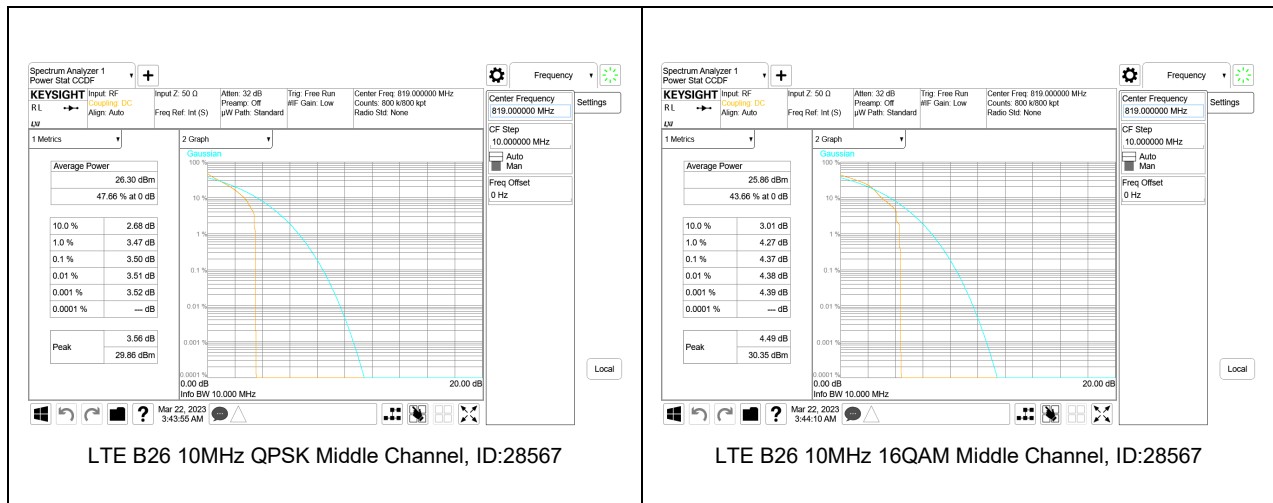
Spectrum Analyzer 1
Power Stat CCDF

Frequency

KEYSIGHT Input: RF
RL
Coupling: DC
Align: Auto

Input Z: 50 Ω
Freq Ref: Int (S)

Atten: 32 dB
Preamp: Off
µW Path: Standard

Trig: Free Run
#IF Gain: Low

Center Freq: 819.000000 MHz
Counts: 800 k/800 kpt
Radio Std: None

Center Frequency
819.000000 MHz

Settings

CF Step
10.000000 MHz
Auto
Man

Freq Offset
0 Hz

1 Metrics

2 Graph

Gaussian

| Average Power | |
|---|---|
| | 26.30 dBm |
| | 47.66 % at 0 dB |

| | |
|---|---|
| 10.0 % | 2.68 dB |
| 1.0 % | 3.47 dB |
| 0.1 % | 3.50 dB |
| 0.01 % | 3.51 dB |
| 0.001 % | 3.52 dB |
| 0.0001 % | --- dB |

| Peak | 3.56 dB |
|---|---|
| | 29.86 dBm |

100 %
10 %
1 %
0.1 %
0.01 %
0.001 %
0.0001 %
0.00 dB
20.00 dB
Info BW 10.000 MHz

Local

Mar 22, 2023
3:43:55 AM

LTE B26 10MHz QPSK Middle Channel, ID:28567

Spectrum Analyzer 1
Power Stat CCDF

Frequency

KEYSIGHT Input: RF
RL
Coupling: DC
Align: Auto

Input Z: 50 Ω
Freq Ref: Int (S)

Atten: 32 dB
Preamp: Off
µW Path: Standard

Trig: Free Run
#IF Gain: Low

Center Freq: 819.000000 MHz
Counts: 800 k/800 kpt
Radio Std: None

Center Frequency
819.000000 MHz

Settings

CF Step
10.000000 MHz
Auto
Man

Freq Offset
0 Hz

1 Metrics

2 Graph

Gaussian

| Average Power | |
|---|---|
| | 25.86 dBm |
| | 43.66 % at 0 dB |

| | |
|---|---|
| 10.0 % | 3.01 dB |
| 1.0 % | 4.27 dB |
| 0.1 % | 4.37 dB |
| 0.01 % | 4.38 dB |
| 0.001 % | 4.39 dB |
| 0.0001 % | --- dB |

| Peak | 4.49 dB |
|---|---|
| | 30.35 dBm |

100 %
10 %
1 %
0.1 %
0.01 %
0.001 %
0.0001 %
0.00 dB
20.00 dB
Info BW 10.000 MHz

Local

Mar 22, 2023
3:44:10 AM

LTE B26 10MHz 16QAM Middle Channel, ID:28567